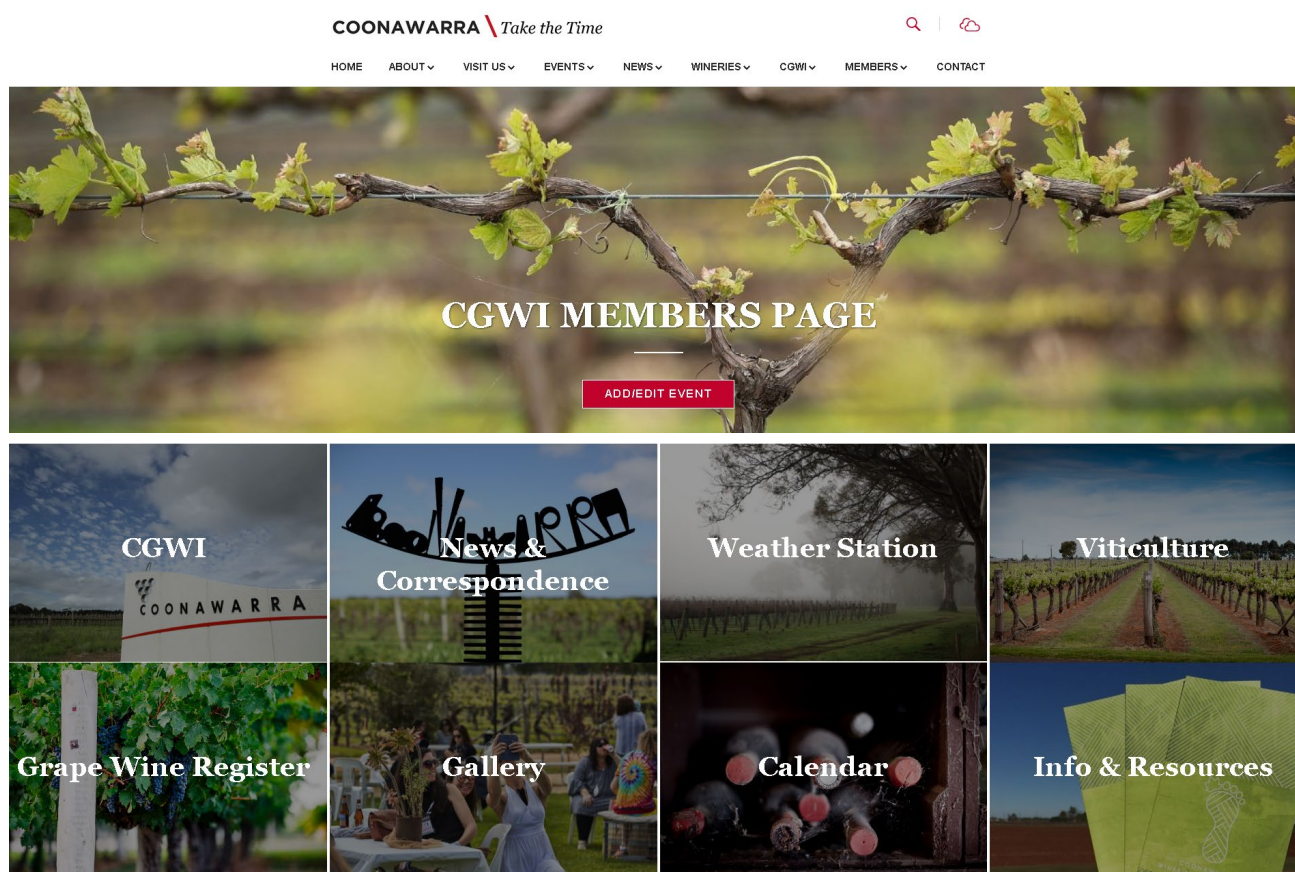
COONAWARRA Take the Time

HOME ABOUT VISIT US EVENTS NEWS WINERIES CGWI MEMBERS CONTACT

CGWI MEMBERS PAGE

ADD/EDIT EVENT

COONAWARRA

CGWI

News & Correspondence

Weather Station

Viticulture

Grape Wine Register

Gallery

Calendar

Info & Resources